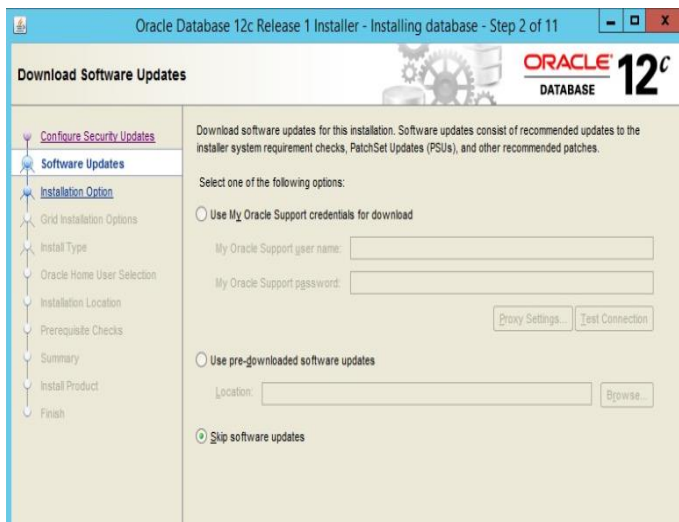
Oracle Database 12c Release 1 Installer - Installing database - Step 2 of 11

Download Software Updates

ORACLE DATABASE 12$^c$

Configure Security Updates
Software Updates
Installation Option
Grid Installation Options
Install Type
Oracle Home User Selection
Installation Location
Prerequisite Checks
Summary
Install Product
Finish

Download software updates for this installation. Software updates consist of recommended updates to the installer system requirement checks, PatchSet Updates (PSUs), and other recommended patches.

Select one of the following options:

Use My Oracle Support credentials for download

My Oracle Support user name:

My Oracle Support password:

Proxy Settings... Test Connection

Use pre-downloaded software updates

Location: Browse...

Skip software updates